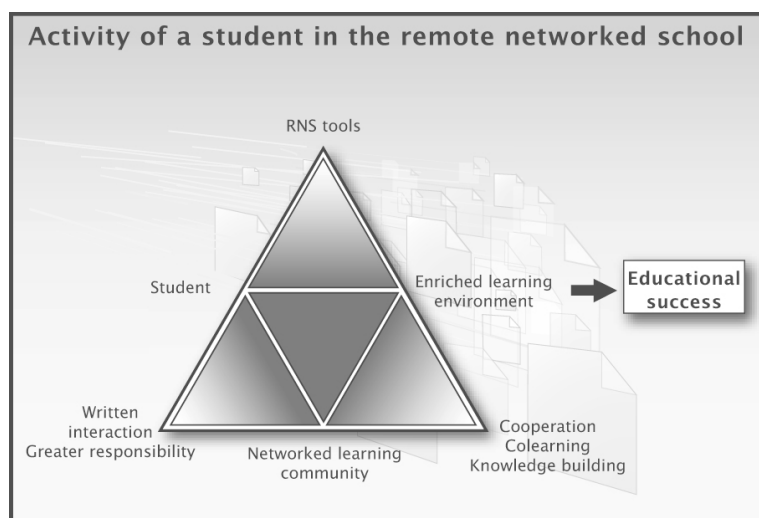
Activity of a student in the remote networked school

RNS tools

Student

Enriched learning environment

Educational success

Written interaction
Greater responsibility

Networked learning community

Cooperation
Colearning
Knowledge building